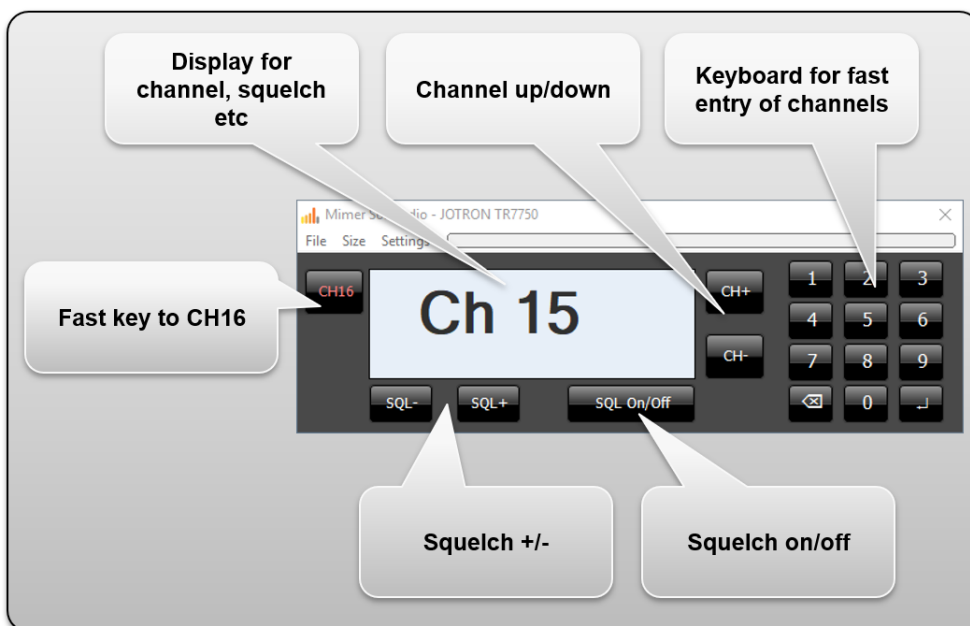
Display for channel, squelch etc

Channel up/down

Keyboard for fast entry of channels

Mimer So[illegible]dio - JOTRON TR7750

×

File Size Settings

Fast key to CH16

CH16

Ch 15

CH+

CH-

1 2 3

4 5 6

7 8 9

⌫ 0 ↵

SQL-

SQL+

SQL On/Off

Squelch +/-

Squelch on/off